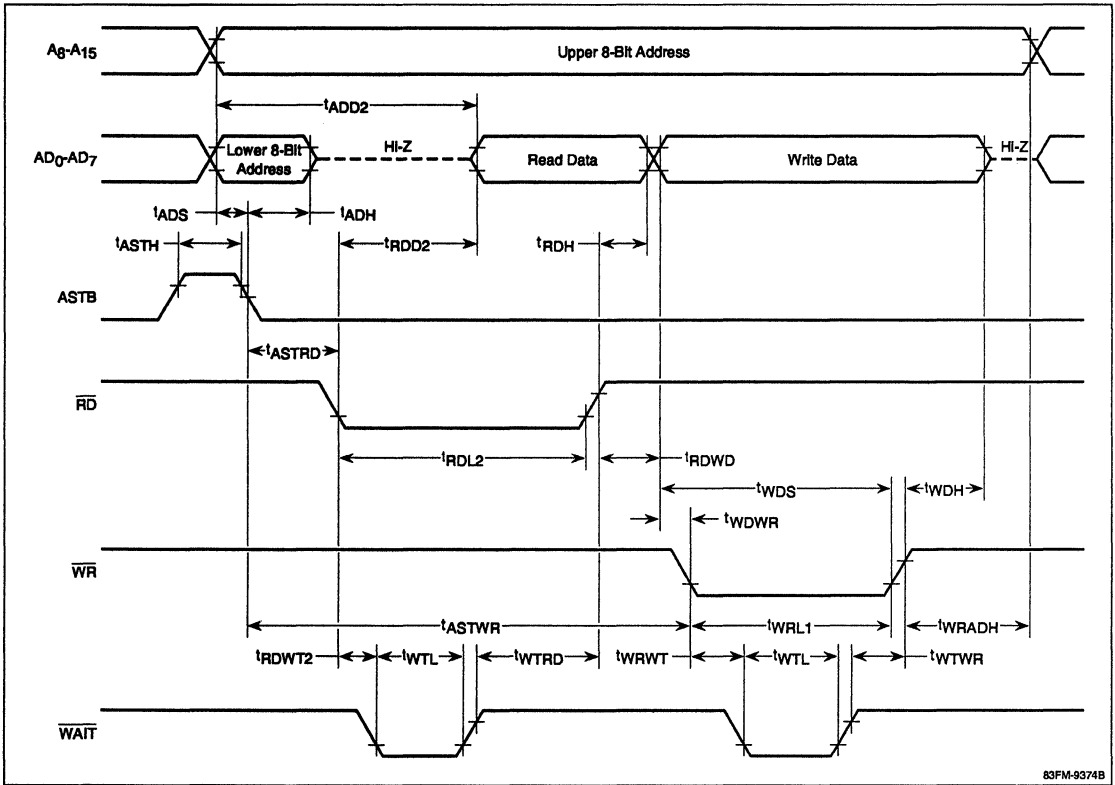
$A_8$-$A_{15}$

Upper 8-Bit Address

$t_{ADD2}$

$AD_0$-$AD_7$

Lower 8-Bit Address

HI-Z

Read Data

Write Data

HI-Z

$t_{ADS}$

$t_{ADH}$

$t_{ASTH}$

$t_{RDD2}$

$t_{RDH}$

ASTB

$t_{ASTRD}$

$\overline{RD}$

$t_{RDL2}$

$t_{RDWD}$

$t_{WDS}$

$t_{WDH}$

$t_{WDWR}$

$\overline{WR}$

$t_{ASTWR}$

$t_{WRL1}$

$t_{WRADH}$

$t_{RDWT2}$

$t_{WTL}$

$t_{WTRD}$

$t_{WRWT}$

$t_{WTL}$

$t_{WTWR}$

$\overline{WAIT}$

83FM-9374B